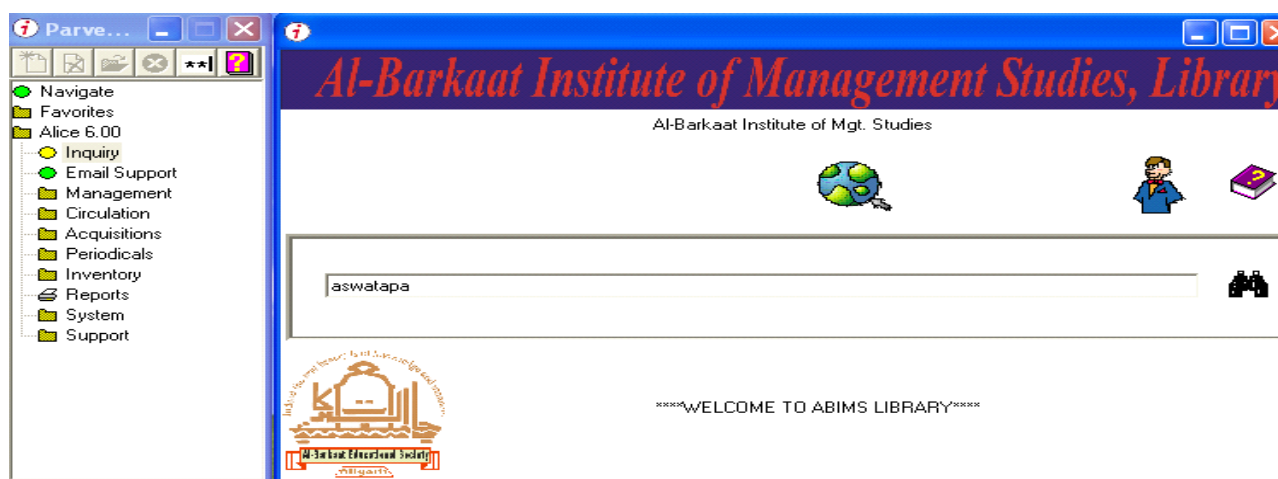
Parve...

Navigate
Favorites
Alice 6.00
Inquiry
Email Support
Management
Circulation
Acquisitions
Periodicals
Inventory
Reports
System
Support

Al-Barkaat Institute of Management Studies, Library

Al-Barkaat Institute of Mgt. Studies

aswatapa

****WELCOME TO ABIMS LIBRARY****

Al-Barkaat Educational Society
Aligarh